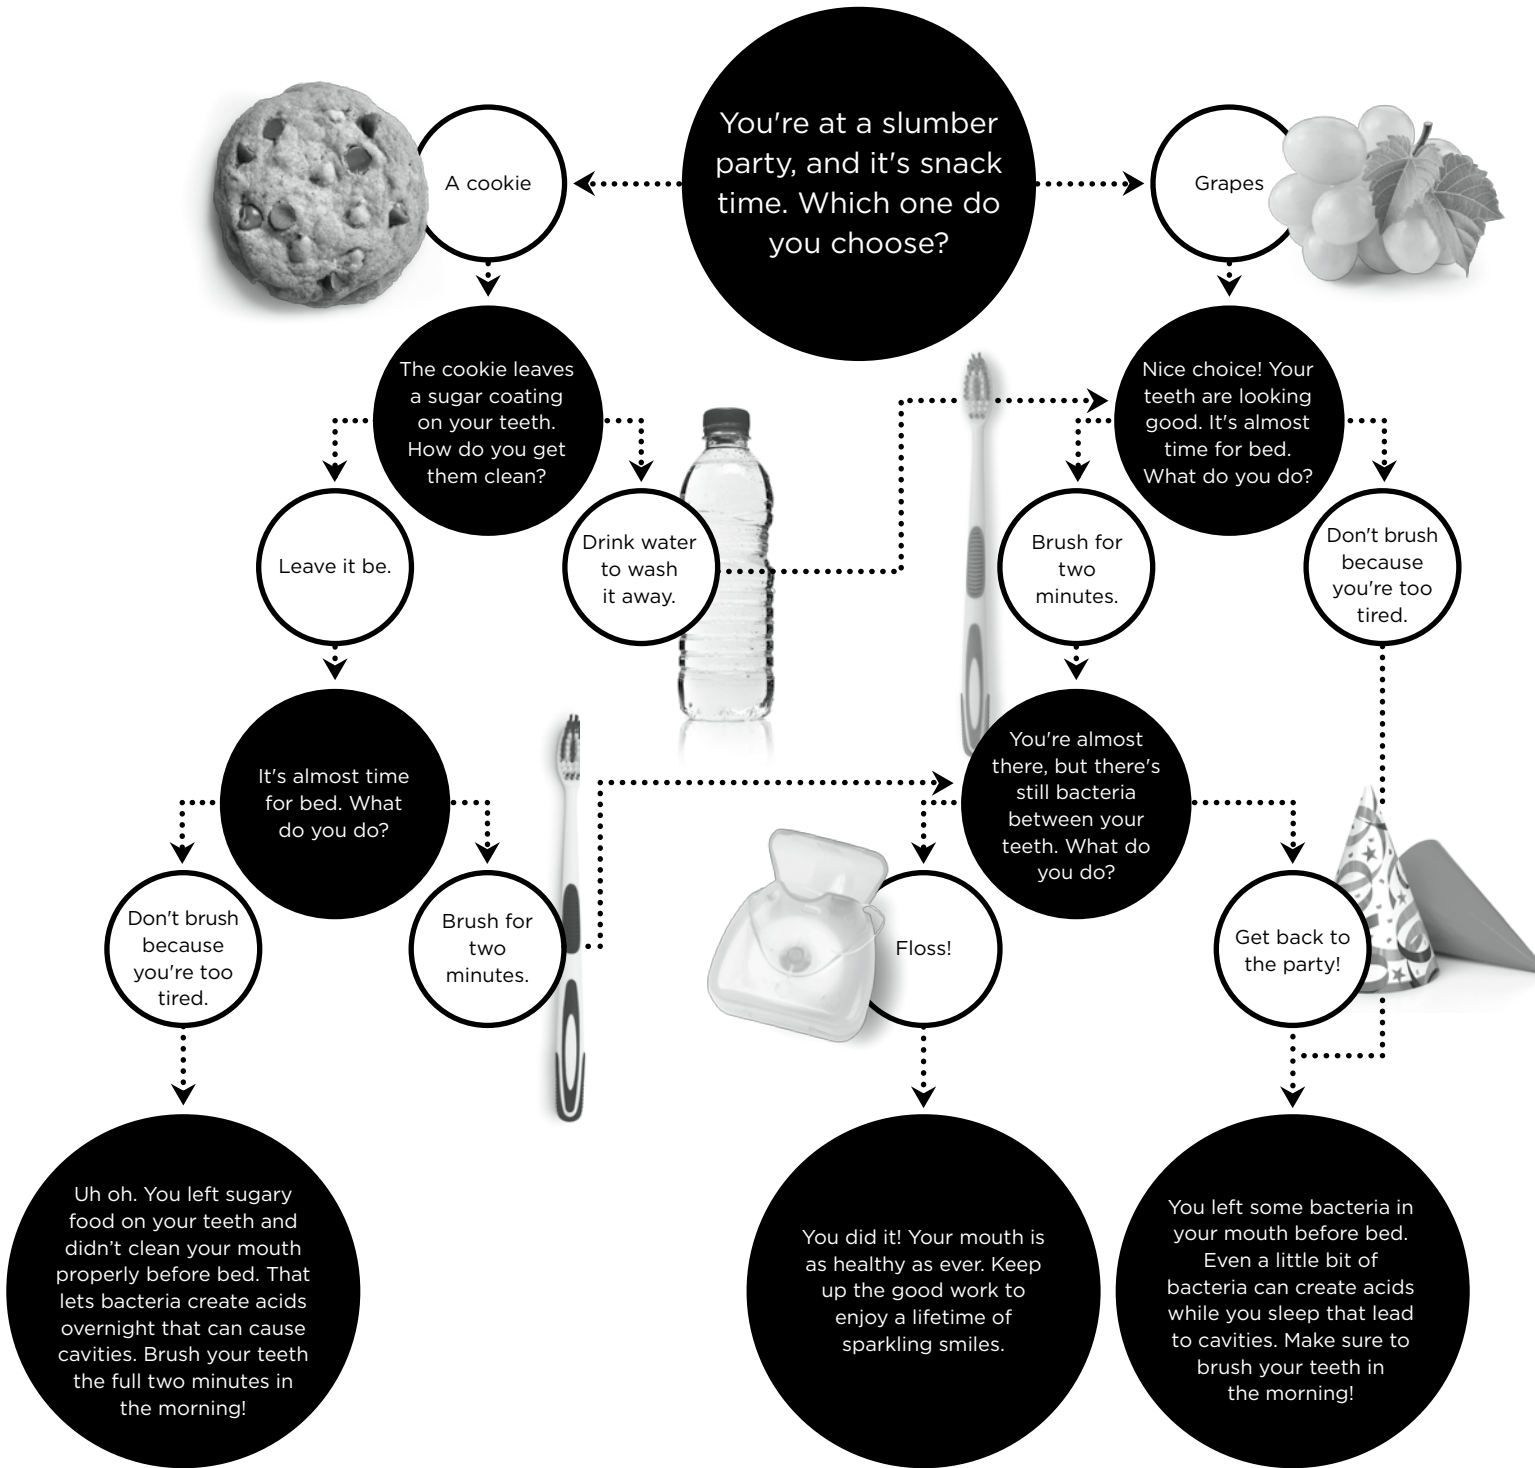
You're at a slumber party, and it's snack time. Which one do you choose?

A cookie

Grapes

The cookie leaves a sugar coating on your teeth. How do you get them clean?

Nice choice! Your teeth are looking good. It's almost time for bed. What do you do?

Leave it be.

Drink water to wash it away.

Brush for two minutes.

Don't brush because you're too tired.

It's almost time for bed. What do you do?

You're almost there, but there's still bacteria between your teeth. What do you do?

Don't brush because you're too tired.

Brush for two minutes.

Floss!

Get back to the party!

Uh oh. You left sugary food on your teeth and didn't clean your mouth properly before bed. That lets bacteria create acids overnight that can cause cavities. Brush your teeth the full two minutes in the morning!

You did it! Your mouth is as healthy as ever. Keep up the good work to enjoy a lifetime of sparkling smiles.

You left some bacteria in your mouth before bed. Even a little bit of bacteria can create acids while you sleep that lead to cavities. Make sure to brush your teeth in the morning!